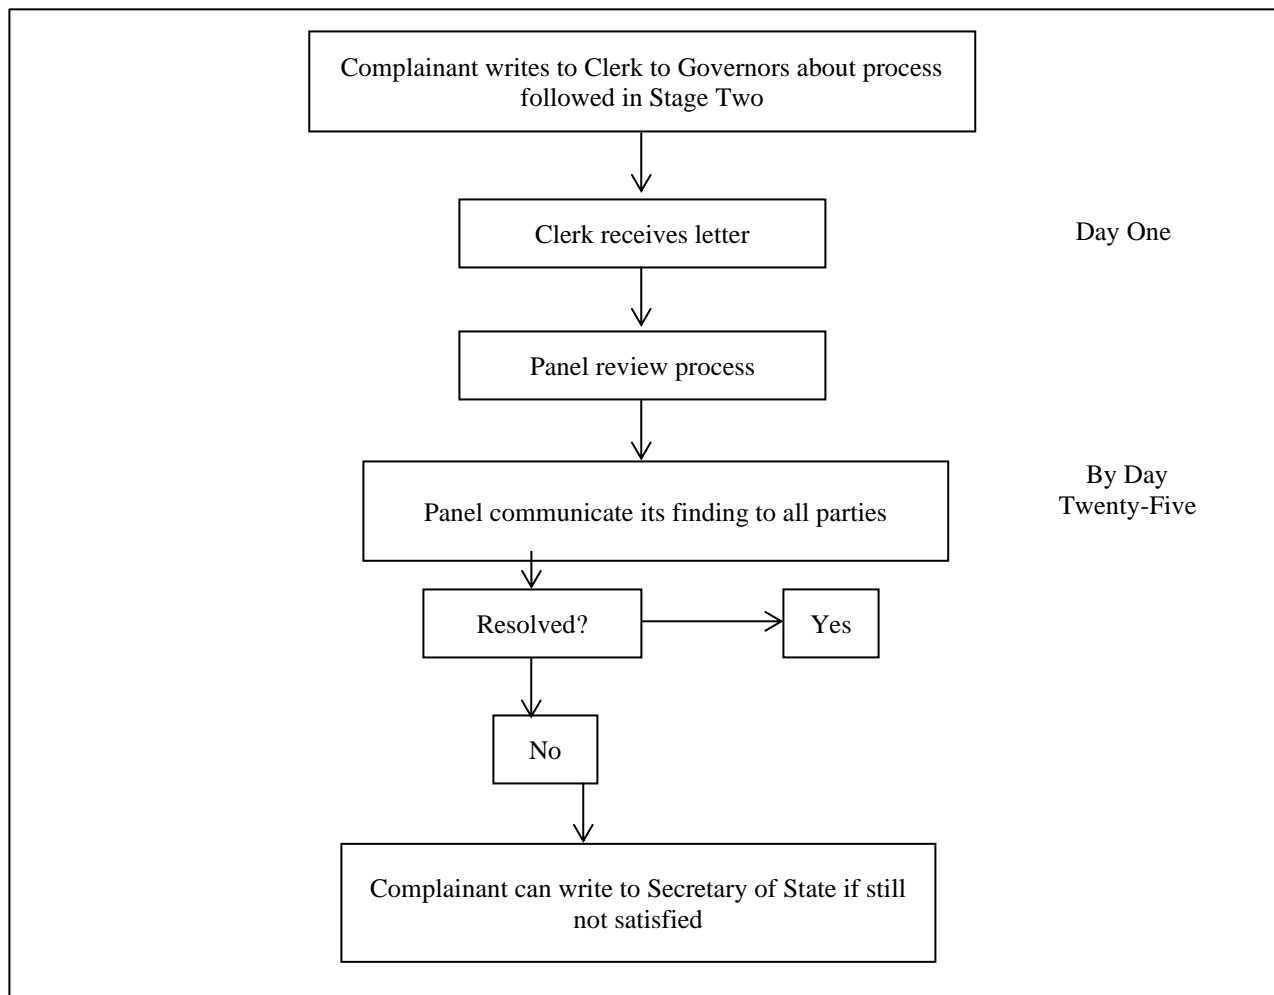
Complainant writes to Clerk to Governors about process followed in Stage Two

Clerk receives letter

Day One

Panel review process

Panel communicate its finding to all parties

By Day Twenty-Five

Resolved?

Yes

No

Complainant can write to Secretary of State if still not satisfied